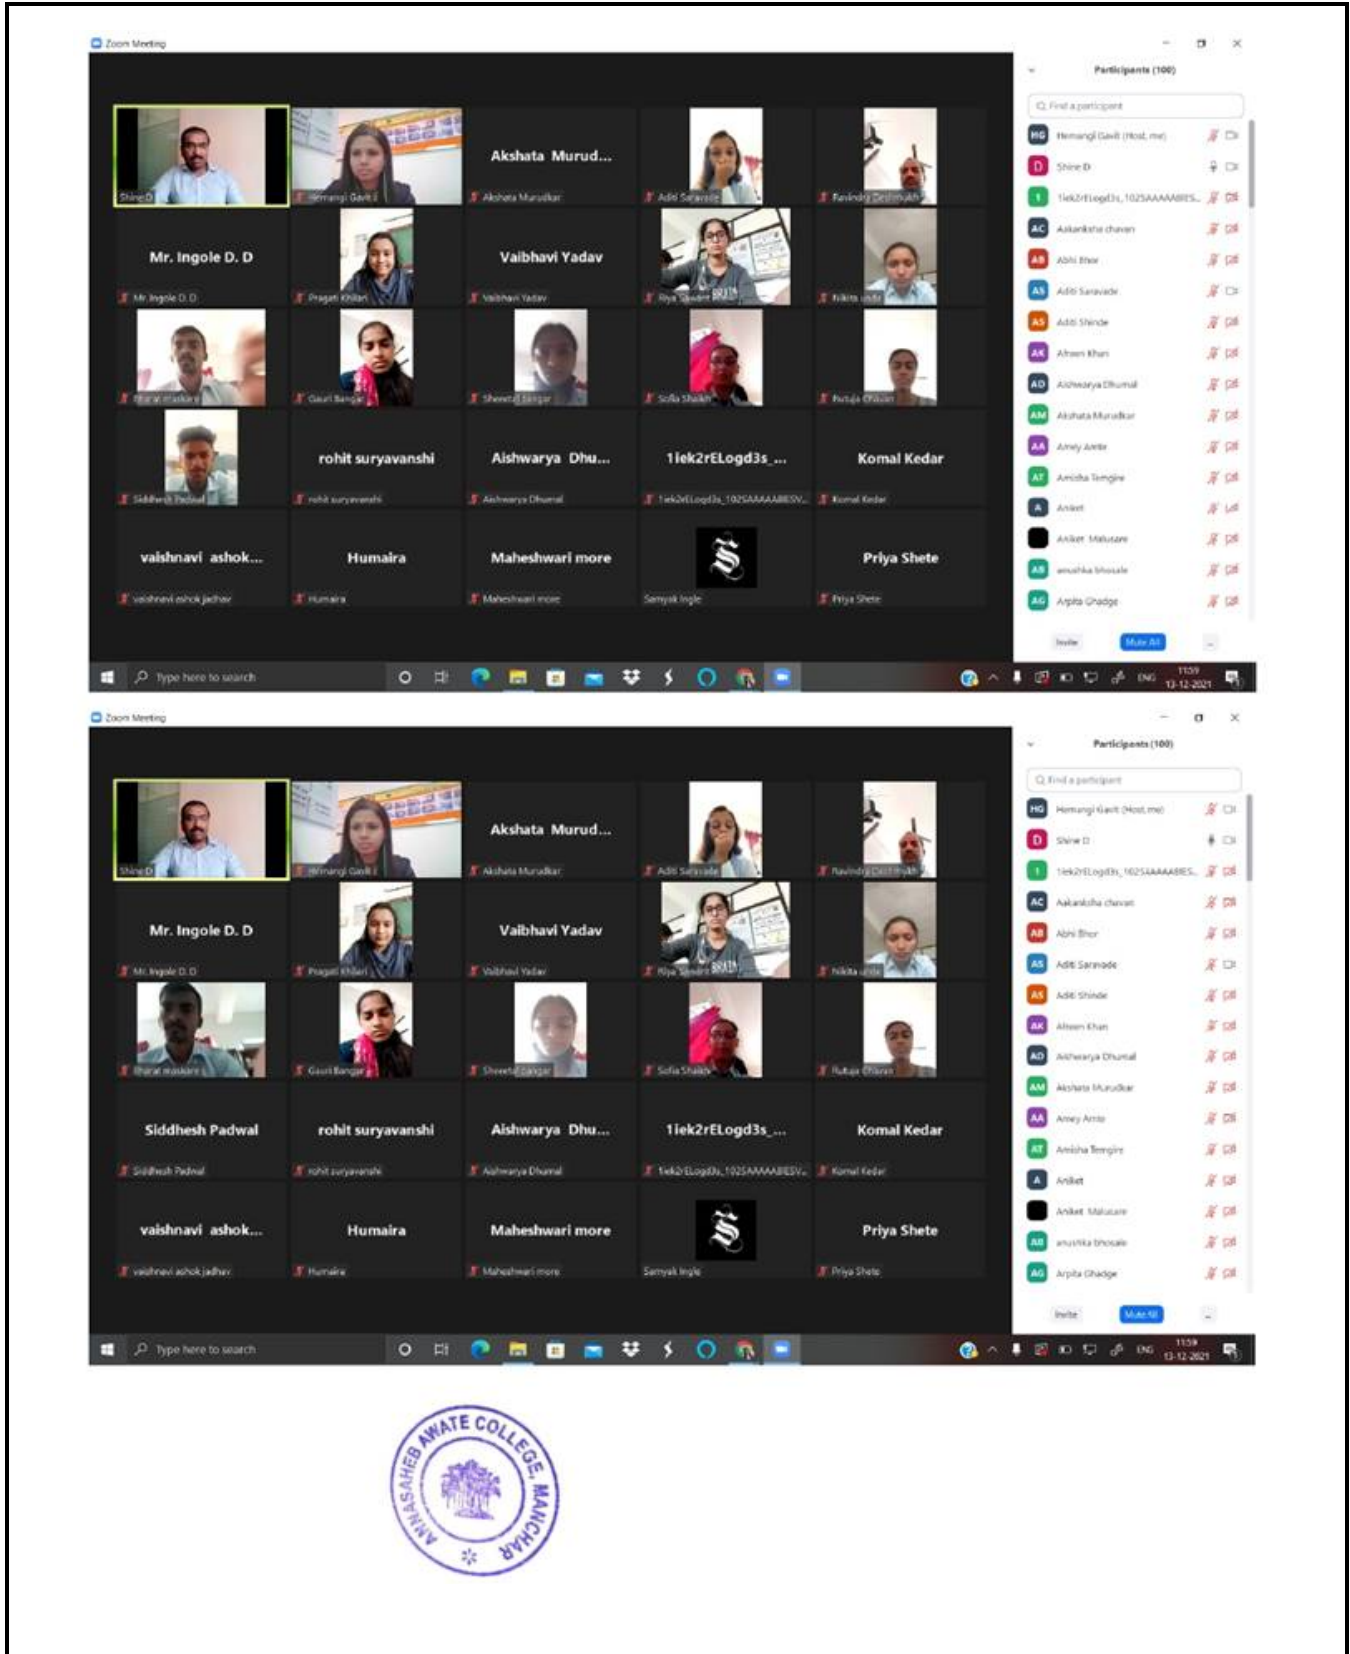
Zoom Meeting

Shine D
Hemangi Gavit
Akshata Murud...
Akshata Murudkar
Aditi Saravade
Ravindra Deshmukh

Mr. Ingole D. D
Mr. Ingole D.D
Pragati Khilari
Vaibhavi Yadav
Vaibhavi Yadav
Riya Sawant
Nikita

Bharat maskare
Gauri Bangar
Sheetal Bangar
Sofia Shaikh
Rutuja Chavan

Siddhesh Padwal
rohit suryavanshi
rohit suryavanshi
Aishwarya Dhu...
Aishwarya Dhumal
1iek2rELogd3s_...
1iek2rELogd3s_1025AAAAABESV...
Komal Kedar
Komal Kedar

vaishnavi ashok...
vaishnavi ashok jadhav
Humaira
Humaira
Maheshwari more
Maheshwari more
Samyak Ingle
Priya Shete
Priya Shete

Participants (100)
Find a participant
HG Hemangi Gavit (Host, me)
D Shine D
1 1iek2rELogd3s_1025AAAAABES...
AC Aakanksha chavan
AB Abhi Bhor
AS Aditi Saravade
AS Aditi Shinde
AK Afreen Khan
AD Aishwarya Dhumal
AM Akshata Murudkar
AA Amey Amte
AT Amisha Tengire
A Aniket
Aniket Malusare
AB anushka bhosale
AG Arpita Ghadge
Invite
Mute All

Type here to search
ENG
11:59
13-12-2021

Zoom Meeting

Shine D
Hemangi Gavit
Akshata Murud...
Akshata Murudkar
Aditi Saravade
Ravindra Deshmukh

Mr. Ingole D. D
Mr. Ingole D.D
Pragati Khilari
Vaibhavi Yadav
Vaibhavi Yadav
Riya Sawant
Nikita

Bharat maskare
Gauri Bangar
Sheetal Bangar
Sofia Shaikh
Rutuja Chavan

Siddhesh Padwal
Siddhesh Padwal
rohit suryavanshi
rohit suryavanshi
Aishwarya Dhu...
Aishwarya Dhumal
1iek2rELogd3s_...
1iek2rELogd3s_1025AAAAABESV...
Komal Kedar
Komal Kedar

vaishnavi ashok...
vaishnavi ashok jadhav
Humaira
Humaira
Maheshwari more
Maheshwari more
Samyak Ingle
Priya Shete
Priya Shete

Participants (100)
Find a participant
HG Hemangi Gavit (Host, me)
D Shine D
1 1iek2rELogd3s_1025AAAAABES...
AC Aakanksha chavan
AB Abhi Bhor
AS Aditi Saravade
AS Aditi Shinde
AK Afreen Khan
AD Aishwarya Dhumal
AM Akshata Murudkar
AA Amey Amte
AT Amisha Tengire
A Aniket
Aniket Malusare
AB anushka bhosale
AG Arpita Ghadge
Invite
Mute All

Type here to search
ENG
11:59
13-12-2021

ANNASAHEB AWATE COLLEGE, MANCHAR